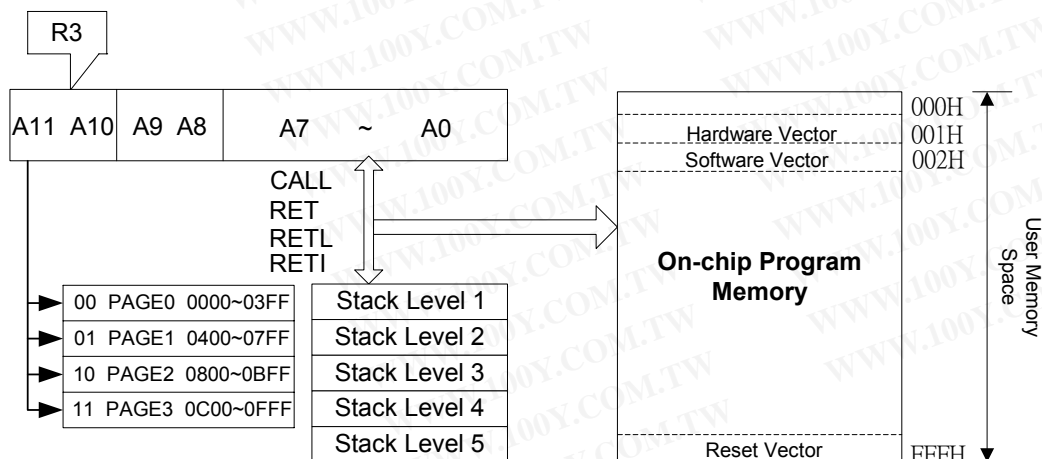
R3

A11 A10 A9 A8 A7 ~ A0

CALL
RET
RETL
RETI

00 PAGE0 0000~03FF
01 PAGE1 0400~07FF
10 PAGE2 0800~0BFF
11 PAGE3 0C00~0FFF

Stack Level 1
Stack Level 2
Stack Level 3
Stack Level 4
Stack Level 5

000H
Hardware Vector 001H
Software Vector 002H

On-chip Program Memory

Reset Vector FFFH

User Memory Space

WWW.100Y.COM.TW